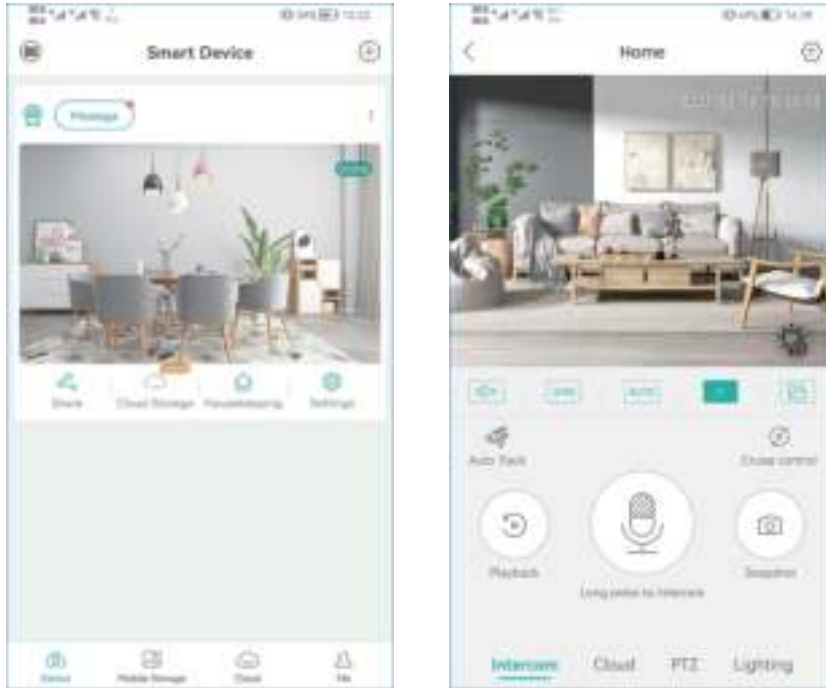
Smart Device

Message

Share Cloud Storage Housekeeping Settings

Device Mobile Storage Cloud Me

Home

Auto Track

Cruise control

Playback

Long press to intercom

Snapshot

Intercom Cloud PTZ Lighting